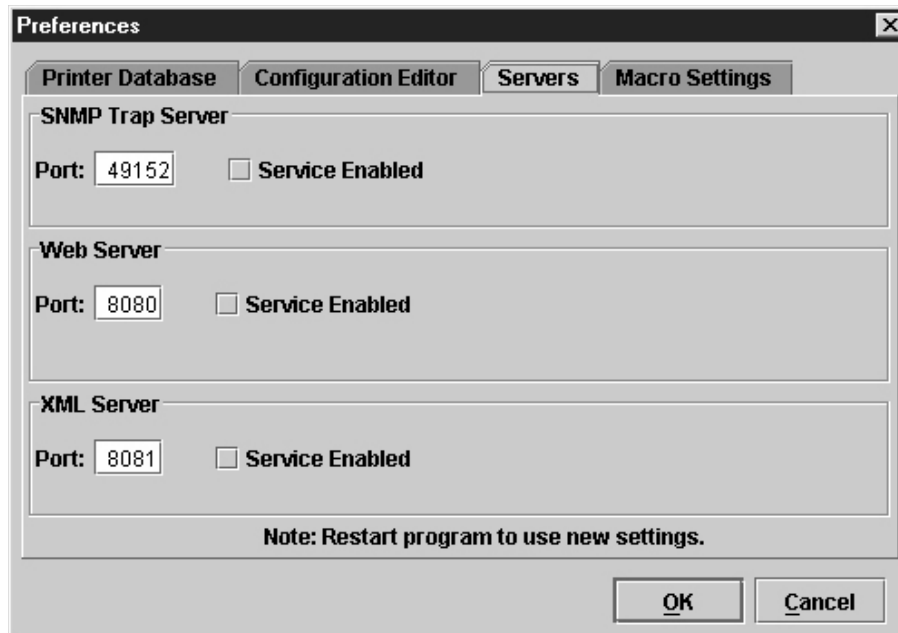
Preferences

Printer Database | Configuration Editor | Servers | Macro Settings

SNMP Trap Server

Port: 49152 Service Enabled

Web Server

Port: 8080 Service Enabled

XML Server

Port: 8081 Service Enabled

Note: Restart program to use new settings.

OK Cancel